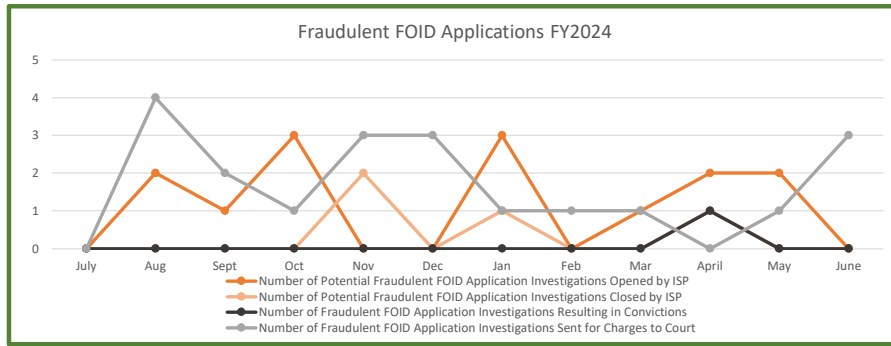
Fraudulent FOID Applications FY2024

5
4
3
2
1
0

July Aug Sept Oct Nov Dec Jan Feb Mar April May June

Number of Potential Fraudulent FOID Application Investigations Opened by ISP
Number of Potential Fraudulent FOID Application Investigations Closed by ISP
Number of Fraudulent FOID Application Investigations Resulting in Convictions
Number of Fraudulent FOID Application Investigations Sent for Charges to Court